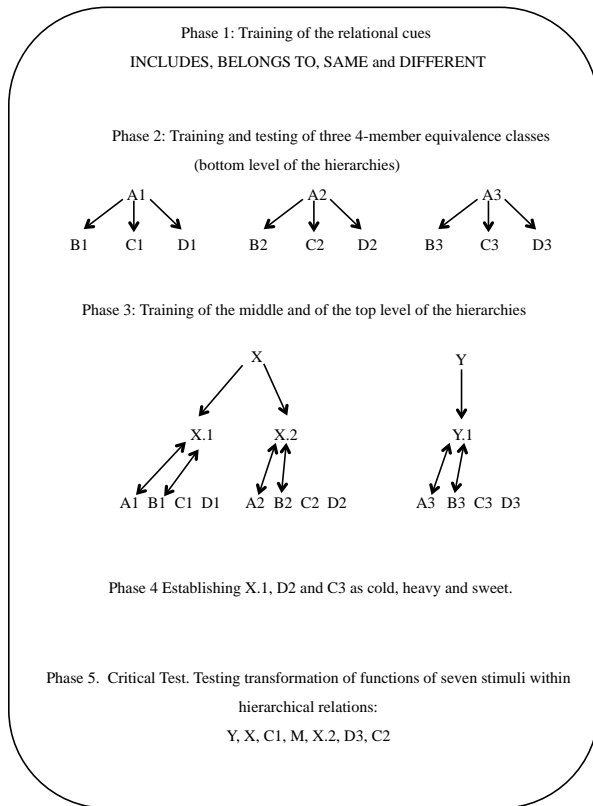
Phase 1: Training of the relational cues

INCLUDES, BELONGS TO, SAME and DIFFERENT

Phase 2: Training and testing of three 4-member equivalence classes (bottom level of the hierarchies)

A1
B1 C1 D1

A2
B2 C2 D2

A3
B3 C3 D3

Phase 3: Training of the middle and of the top level of the hierarchies

X
X.1 X.2
A1 B1 C1 D1 A2 B2 C2 D2

Y
Y.1
A3 B3 C3 D3

Phase 4 Establishing X.1, D2 and C3 as cold, heavy and sweet.

Phase 5. Critical Test. Testing transformation of functions of seven stimuli within hierarchical relations:

Y, X, C1, M, X.2, D3, C2